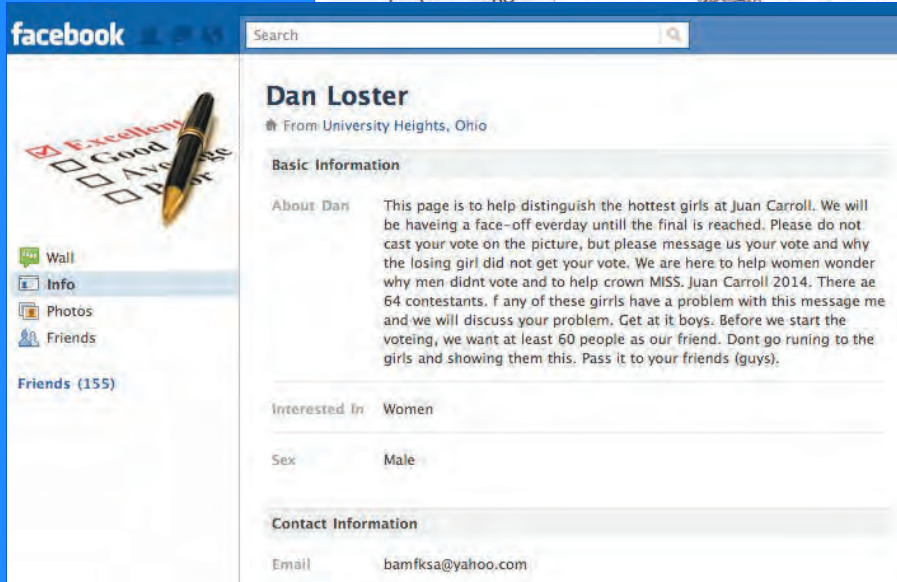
facebook

Search

Excellent
Good
Average
Poor

Wall
Info
Photos
Friends

Friends (155)

Dan Loster
From University Heights, Ohio

Basic Information

About Dan
This page is to help distinguish the hottest girls at Juan Carroll. We will be haveing a face-off everday untill the final is reached. Please do not cast your vote on the picture, but please message us your vote and why the losing girl did not get your vote. We are here to help women wonder why men didnt vote and to help crown MISS. Juan Carroll 2014. There ae 64 contestants. f any of these girrls have a problem with this message me and we will discuss your problem. Get at it boys. Before we start the voteing, we want at least 60 people as our friend. Dont go runing to the girls and showing them this. Pass it to your friends (guys).

Interested In
Women

Sex
Male

Contact Information

Email
bamfksa@yahoo.com